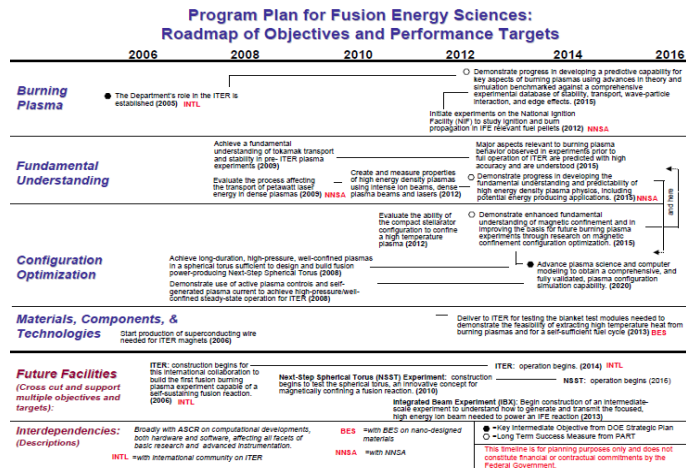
Program Plan for Fusion Energy Sciences:
Roadmap of Objectives and Performance Targets

2006 2008 2010 2012 2014 2016

Burning Plasma

The Department's role in the ITER is established (2005) INTL

Demonstrate progress in developing a predictive capability for key aspects of burning plasmas using advances in theory and simulation benchmarked against a comprehensive experimental database of stability, transport, wave-particle interaction, and edge effects. (2015)

Initiate experiments on the National Ignition Facility (NIF) to study ignition and burn propagation in IFE relevant fuel pellets (2012) NNSA

Fundamental Understanding

Achieve a fundamental understanding of tokamak transport and stability in pre- ITER plasma experiments (2009)

Evaluate the process affecting the transport of petawatt laser energy in dense plasmas (2009) NNSA

Create and measure properties of high energy density plasmas using intense ion beams, dense plasma beams and lasers (2012)

Major aspects relevant to burning plasma behavior observed in experiments prior to full operation of ITER are predicted with high accuracy and are understood (2015)

Demonstrate progress in developing the fundamental understanding and predictability of high energy density plasma physics, including potential energy producing applications. (2015) NNSA

Configuration Optimization

Evaluate the ability of the compact stellarator configuration to confine a high temperature plasma (2012)

Demonstrate enhanced fundamental understanding of magnetic confinement and in improving the basis for future burning plasma experiments through research on magnetic confinement configuration optimization. (2015)

Achieve long-duration, high-pressure, well-confined plasmas in a spherical torus sufficient to design and build fusion power-producing Next-Step Spherical Torus (2008)

Demonstrate use of active plasma controls and self-generated plasma current to achieve high-pressure/well-confined steady-state operation for ITER (2008)

Advance plasma science and computer modeling to obtain a comprehensive, and fully validated, plasma configuration simulation capability. (2020)

Materials, Components, & Technologies

Start production of superconducting wire needed for ITER magnets (2006)

Deliver to ITER for testing the blanket test modules needed to demonstrate the feasibility of extracting high temperature heat from burning plasmas and for a self-sufficient fuel cycle (2013) BES

Future Facilities
(Cross cut and support multiple objectives and targets):

ITER: construction begins for this international collaboration to build the first fusion burning plasma experiment capable of a self-sustaining fusion reaction. (2006) INTL

ITER: operation begins. (2014) INTL

Next-Step Spherical Torus (NSST) Experiment: construction begins to test the spherical torus, an innovative concept for magnetically confining a fusion reaction. (2010)

NSST: operation begins (2016)

Integrated Beam Experiment (IBX): Begin construction of an intermediate-scale experiment to understand how to generate and transport the focused, high energy ion beam needed to power an IFE reaction (2013)

Interdependencies:
(Descriptions)

Broadly with ASCR on computational developments, both hardware and software, affecting all facets of basic research and advanced instrumentation.

INTL =with international community on ITER

BES =with BES on nano-designed materials

NNSA =with NNSA

● =Key Intermediate Objective from DOE Strategic Plan
○ =Long Term Success Measure from PART

This timeline is for planning purposes only and does not constitute financial or contractual commitments by the Federal Government.

see note